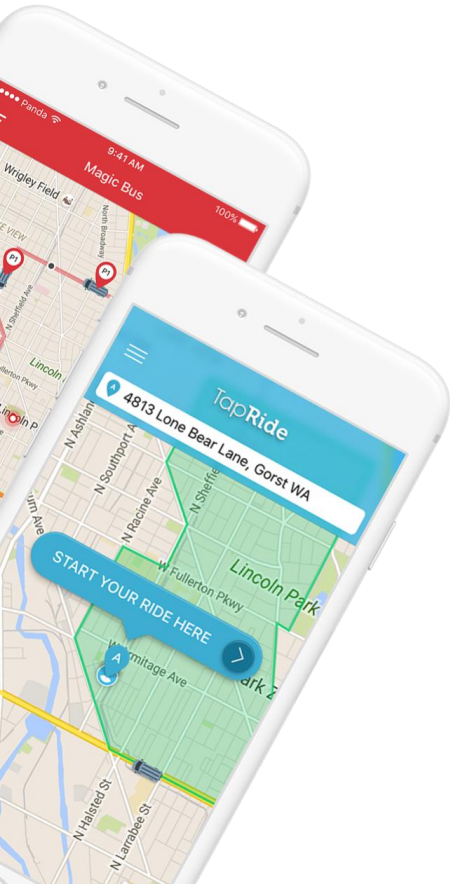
Panda
9:41 AM
100%
Magic Bus
Wrigley Field
North Broadway
N Sheffield Ave
P1
P1
Lincoln
Fullerton Pkwy
Lincoln P

TapRide
4813 Lone Bear Lane, Gorst WA
N Ashland
N Southport Ave
N Racine Ave
N Sheffield
Lincoln Park
W Fullerton Pkwy
START YOUR RIDE HERE
A
Hermitage Ave
ark Z
N Halsted St
N Larrabee St